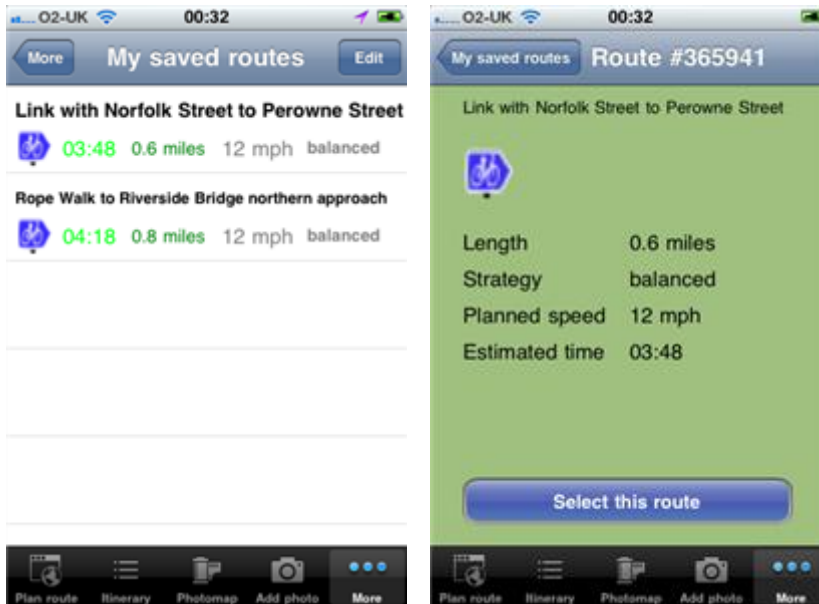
O2-UK 00:32

More My saved routes Edit

Link with Norfolk Street to Perowne Street

03:48 0.6 miles 12 mph balanced

Rope Walk to Riverside Bridge northern approach

04:18 0.8 miles 12 mph balanced

Plan route Itinerary Photomap Add photo More

O2-UK 00:32

My saved routes Route #365941

Link with Norfolk Street to Perowne Street

| | |
|---|---|
| Length | 0.6 miles |
| Strategy | balanced |
| Planned speed | 12 mph |
| Estimated time | 03:48 |

Select this route

Plan route Itinerary Photomap Add photo More